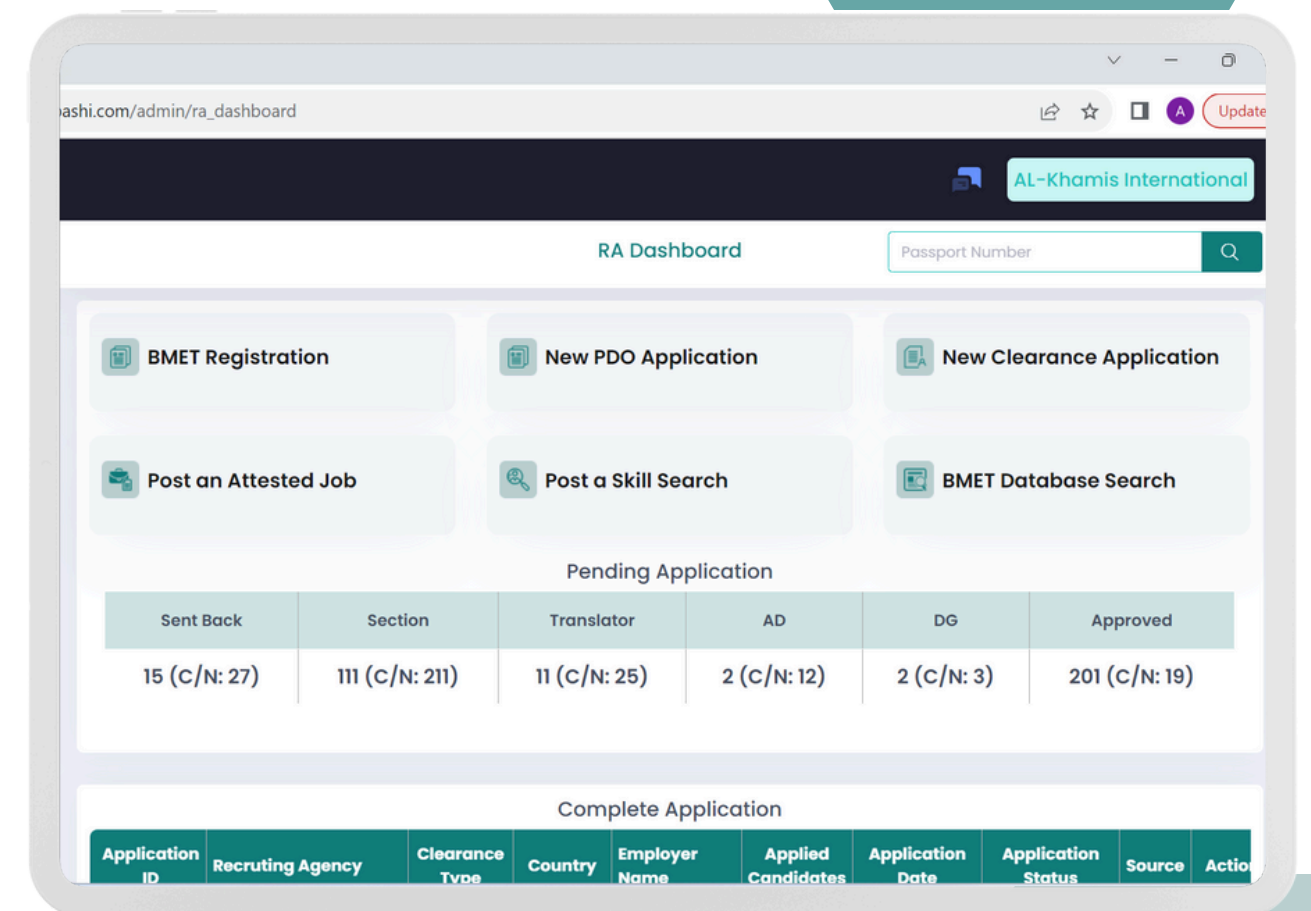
oashi.com/admin/ra_dashboard

A

Update

AL-Khamis International

RA Dashboard

Passport Number

BMET Registration

New PDO Application

New Clearance Application

Post an Attested Job

Post a Skill Search

BMET Database Search

Pending Application

| Sent Back | Section | Translator | AD | DG | Approved |
|---|---|---|---|---|---|
| 15 (C/N: 27) | 111 (C/N: 211) | 11 (C/N: 25) | 2 (C/N: 12) | 2 (C/N: 3) | 201 (C/N: 19) |

Complete Application

| Application ID | Recruting Agency | Clearance Type | Country | Employer Name | Applied Candidates | Application Date | Application Status | Source | Actio |
|---|---|---|---|---|---|---|---|---|---|